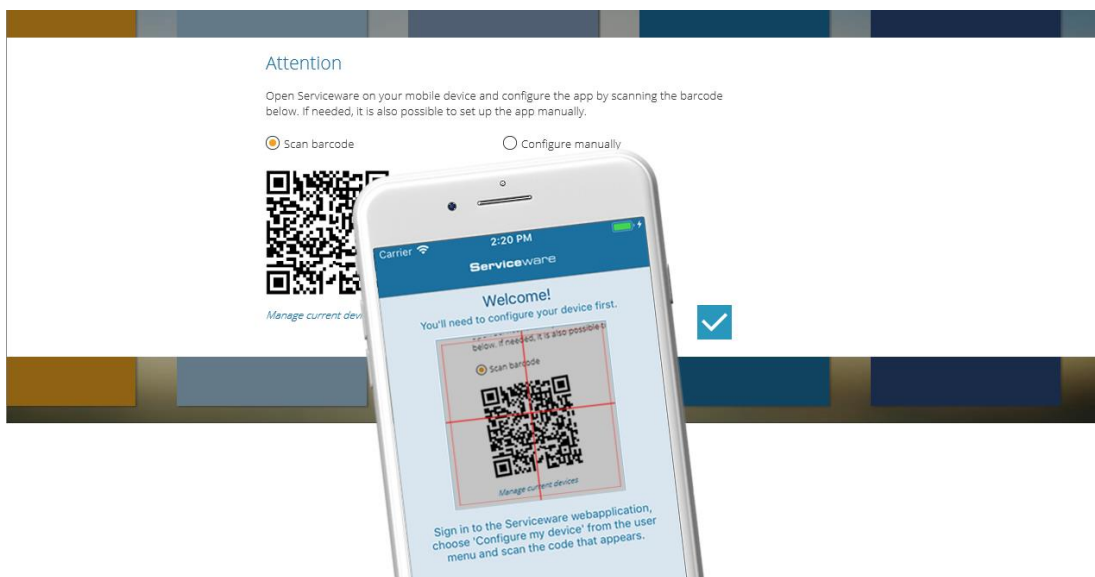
Attention

Open Serviceware on your mobile device and configure the app by scanning the barcode below. If needed, it is also possible to set up the app manually.

Scan barcode

Configure manually

Manage current devi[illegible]

Carrier

2:20 PM

Serviceware

Welcome!

You'll need to configure your device first.

below. If needed, it is also possible t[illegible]

Scan barcode

Manage current devices

Sign in to the Serviceware webapplication, choose 'Configure my device' from the user menu and scan the code that appears.